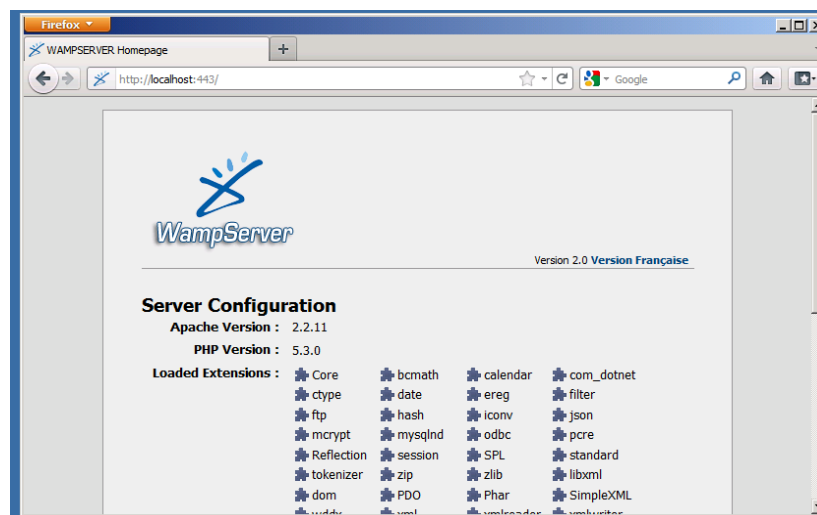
Firefox

WAMPSERVER Homepage

+

http://localhost:443/

Google

WampServer

Version 2.0 Version Française

Server Configuration

Apache Version : 2.2.11

PHP Version : 5.3.0

Loaded Extensions :

| Core | bcmath | calendar | com_dotnet |
|---|---|---|---|
| ctype | date | ereg | filter |
| ftp | hash | iconv | json |
| mcrypt | mysqlnd | odbc | pcre |
| Reflection | session | SPL | standard |
| tokenizer | zip | zlib | libxml |
| dom | PDO | Phar | SimpleXML |
| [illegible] | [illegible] | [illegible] | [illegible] |